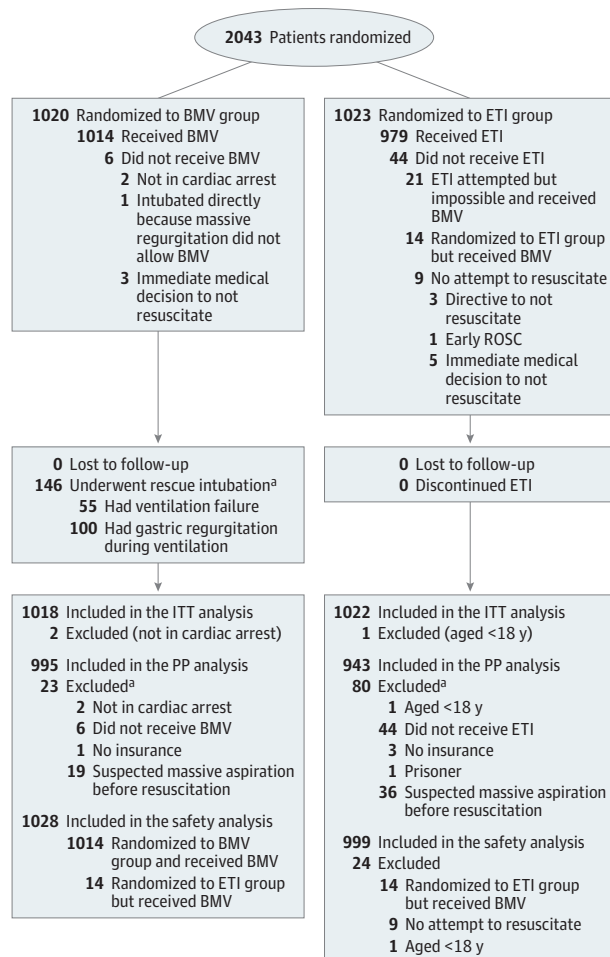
2043 Patients randomized

1020 Randomized to BMV group
1014 Received BMV
6 Did not receive BMV
2 Not in cardiac arrest
1 Intubated directly because massive regurgitation did not allow BMV
3 Immediate medical decision to not resuscitate

0 Lost to follow-up
146 Underwent rescue intubation$^a$
55 Had ventilation failure
100 Had gastric regurgitation during ventilation

1018 Included in the ITT analysis
2 Excluded (not in cardiac arrest)

995 Included in the PP analysis
23 Excluded$^a$
2 Not in cardiac arrest
6 Did not receive BMV
1 No insurance
19 Suspected massive aspiration before resuscitation

1028 Included in the safety analysis
1014 Randomized to BMV group and received BMV
14 Randomized to ETI group but received BMV

1023 Randomized to ETI group
979 Received ETI
44 Did not receive ETI
21 ETI attempted but impossible and received BMV
14 Randomized to ETI group but received BMV
9 No attempt to resuscitate
3 Directive to not resuscitate
1 Early ROSC
5 Immediate medical decision to not resuscitate

0 Lost to follow-up
0 Discontinued ETI

1022 Included in the ITT analysis
1 Excluded (aged <18 y)

943 Included in the PP analysis
80 Excluded$^a$
1 Aged <18 y
44 Did not receive ETI
3 No insurance
1 Prisoner
36 Suspected massive aspiration before resuscitation

999 Included in the safety analysis
24 Excluded
14 Randomized to ETI group but received BMV
9 No attempt to resuscitate
1 Aged <18 y